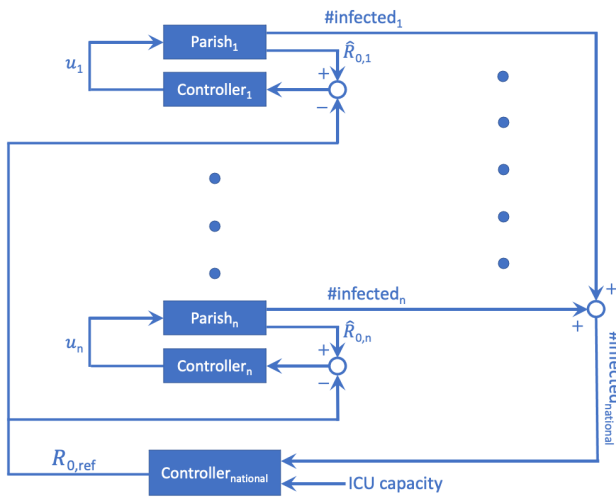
#infected$_1$

Parish$_1$

$u_1$

$\hat{R}_{0,1}$

+

Controller$_1$

−

Parish$_n$

#infected$_n$

$u_n$

$\hat{R}_{0,n}$

+

Controller$_n$

−

+

+

#infected$_{national}$

$R_{0,ref}$

Controller$_{national}$

ICU capacity